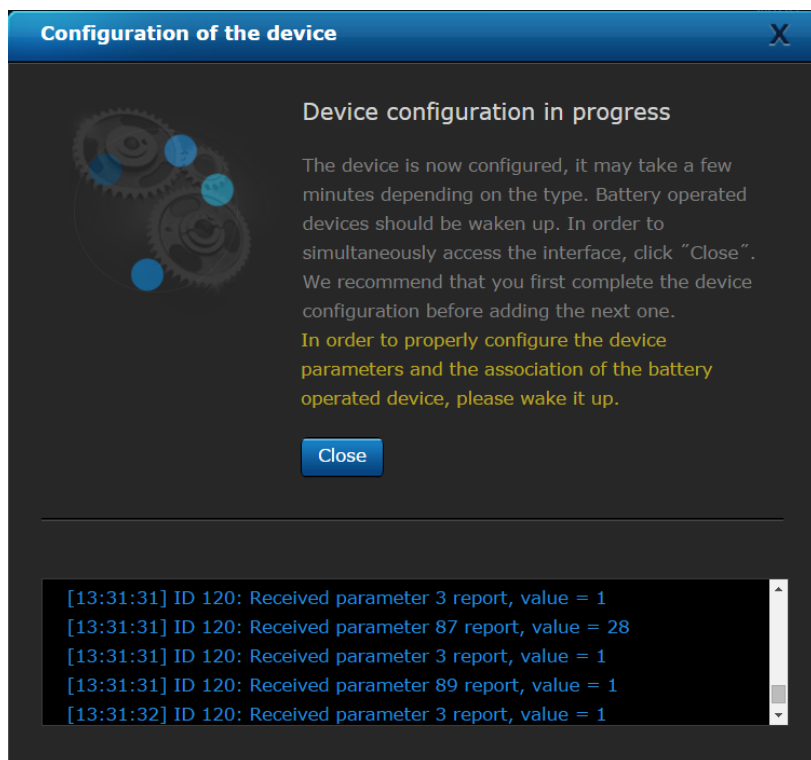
Configuration of the device

X

Device configuration in progress

The device is now configured, it may take a few minutes depending on the type. Battery operated devices should be waken up. In order to simultaneously access the interface, click ˝Close˝. We recommend that you first complete the device configuration before adding the next one.

In order to properly configure the device parameters and the association of the battery operated device, please wake it up.

Close

[13:31:31] ID 120: Received parameter 3 report, value = 1
[13:31:31] ID 120: Received parameter 87 report, value = 28
[13:31:31] ID 120: Received parameter 3 report, value = 1
[13:31:31] ID 120: Received parameter 89 report, value = 1
[13:31:32] ID 120: Received parameter 3 report, value = 1